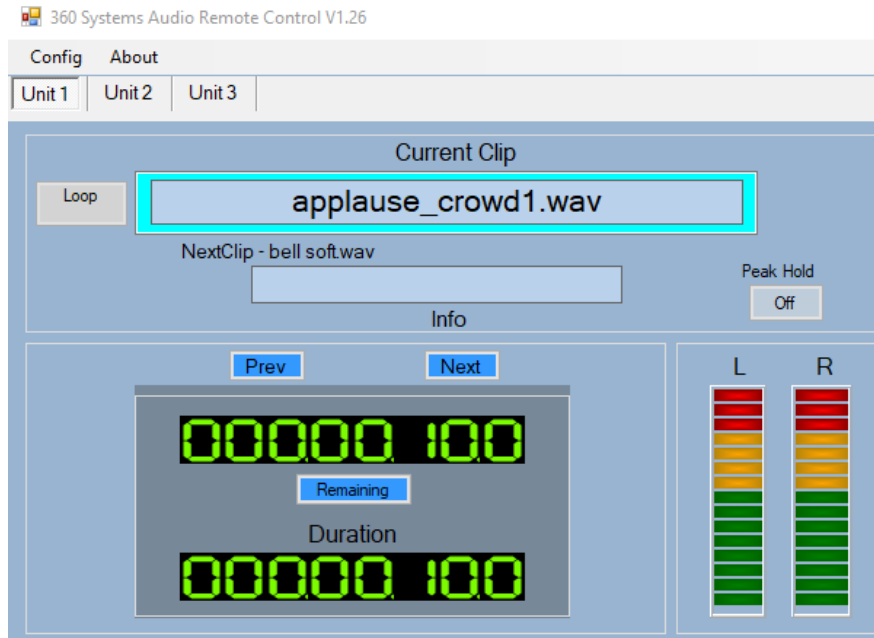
360 Systems Audio Remote Control V1.26

Config About

Unit 1 Unit 2 Unit 3

Current Clip

Loop

applause_crowd1.wav

NextClip - bell soft.wav

Peak Hold

Off

Info

Prev Next

00:00:00.10.0

Remaining

Duration

00:00:00.10.0

L R